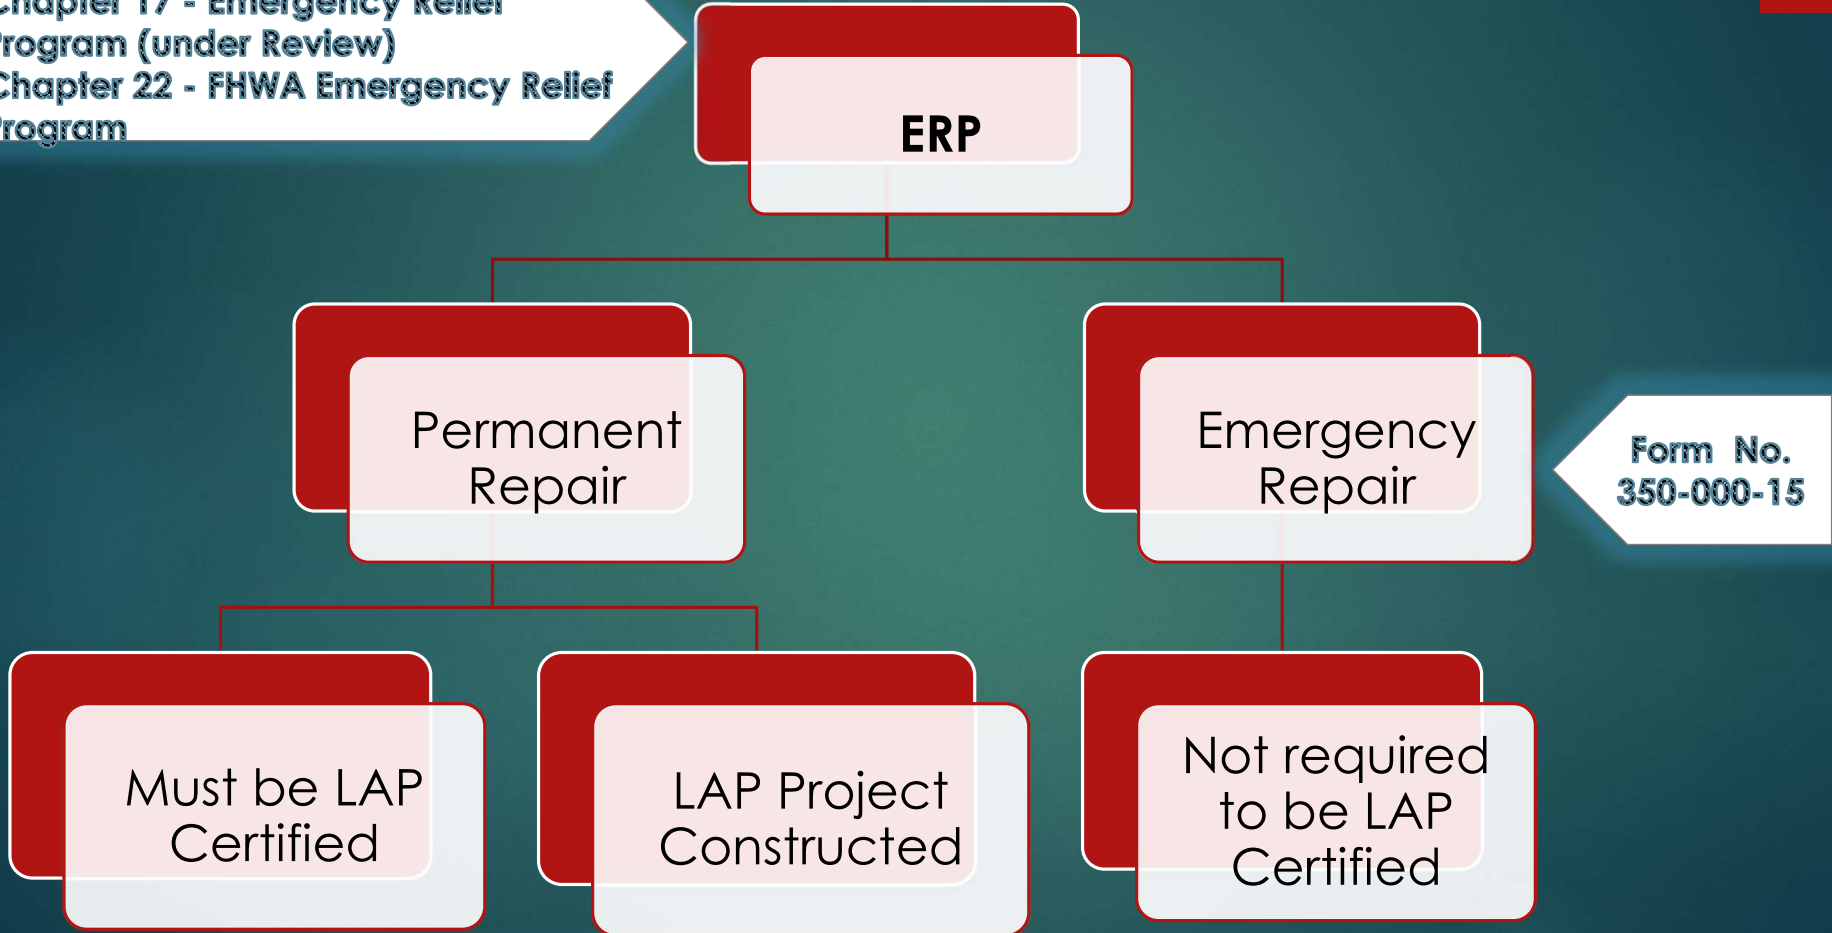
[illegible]hapter 17 - Emergency Relief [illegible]rogram (under Review)
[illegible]hapter 22 - FHWA Emergency Relief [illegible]rogram

ERP

Permanent Repair

Emergency Repair

Form No. 350-000-15

Must be LAP Certified

LAP Project Constructed

Not required to be LAP Certified